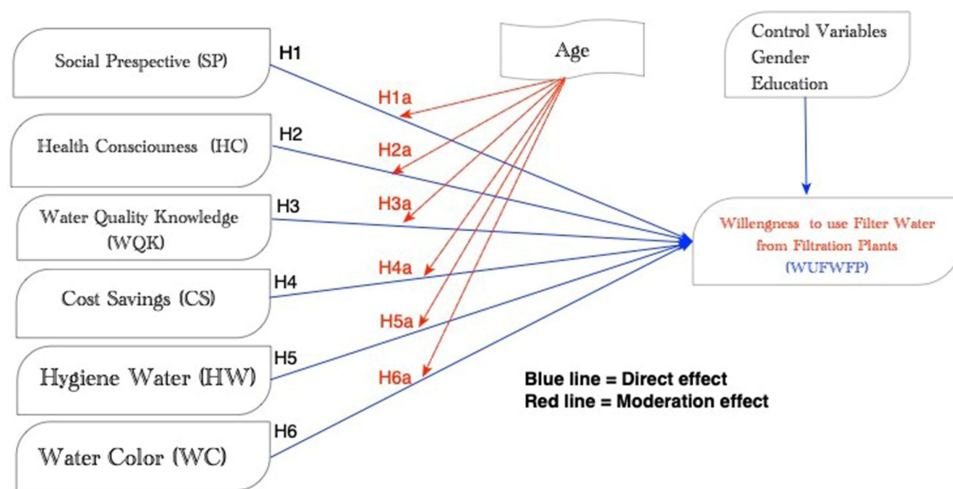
Social Prespective (SP)

H1

Age

Control Variables
Gender
Education

H1a

Health Consciouness (HC)

H2

H2a

Water Quality Knowledge (WQK)

H3

H3a

Willengness to use Filter Water from Filtration Plants (WUFWFP)

H4a

Cost Savings (CS)

H4

H5a

Hygiene Water (HW)

H5

H6a

Blue line = Direct effect
Red line = Moderation effect

Water Color (WC)

H6